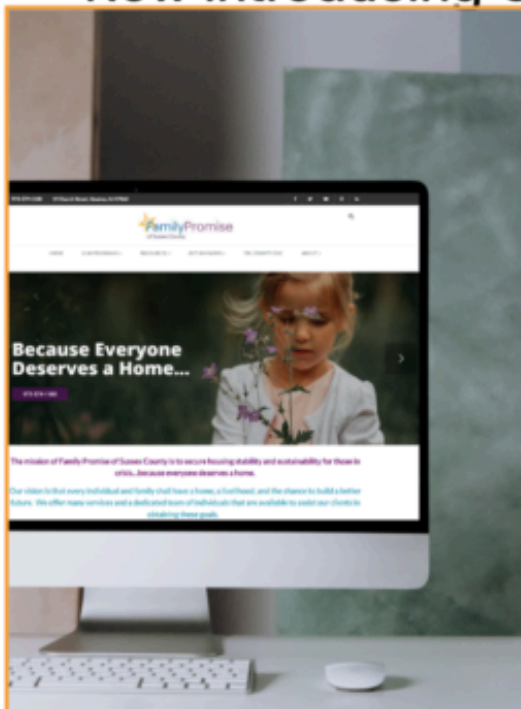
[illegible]

FamilyPromise
of Sussex County

Because Everyone Deserves a Home...

The mission of Family Promise of Sussex County is to secure housing stability and sustainability for those in crisis...because everyone deserves a home.

Our vision is that every individual and family shall have a home, a livelihood, and the chance to build a better future. We offer many services and a dedicated team of individuals that are available to assist our clients in obtaining these goals.